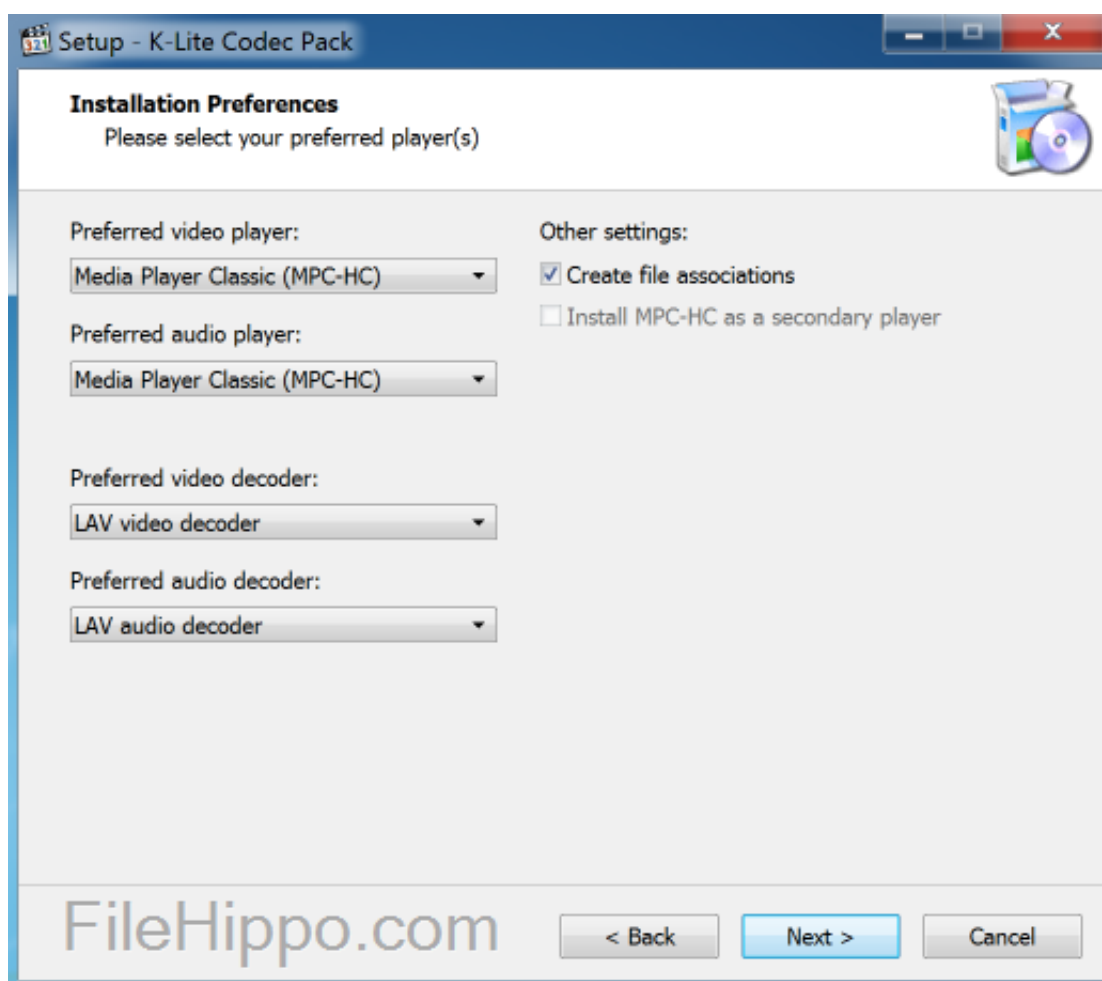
Setup - K-Lite Codec Pack

Installation Preferences
Please select your preferred player(s)

Preferred video player:
Media Player Classic (MPC-HC)

Preferred audio player:
Media Player Classic (MPC-HC)

Preferred video decoder:
LAV video decoder

Preferred audio decoder:
LAV audio decoder

Other settings:
Create file associations
Install MPC-HC as a secondary player

FileHippo.com

< Back
Next >
Cancel